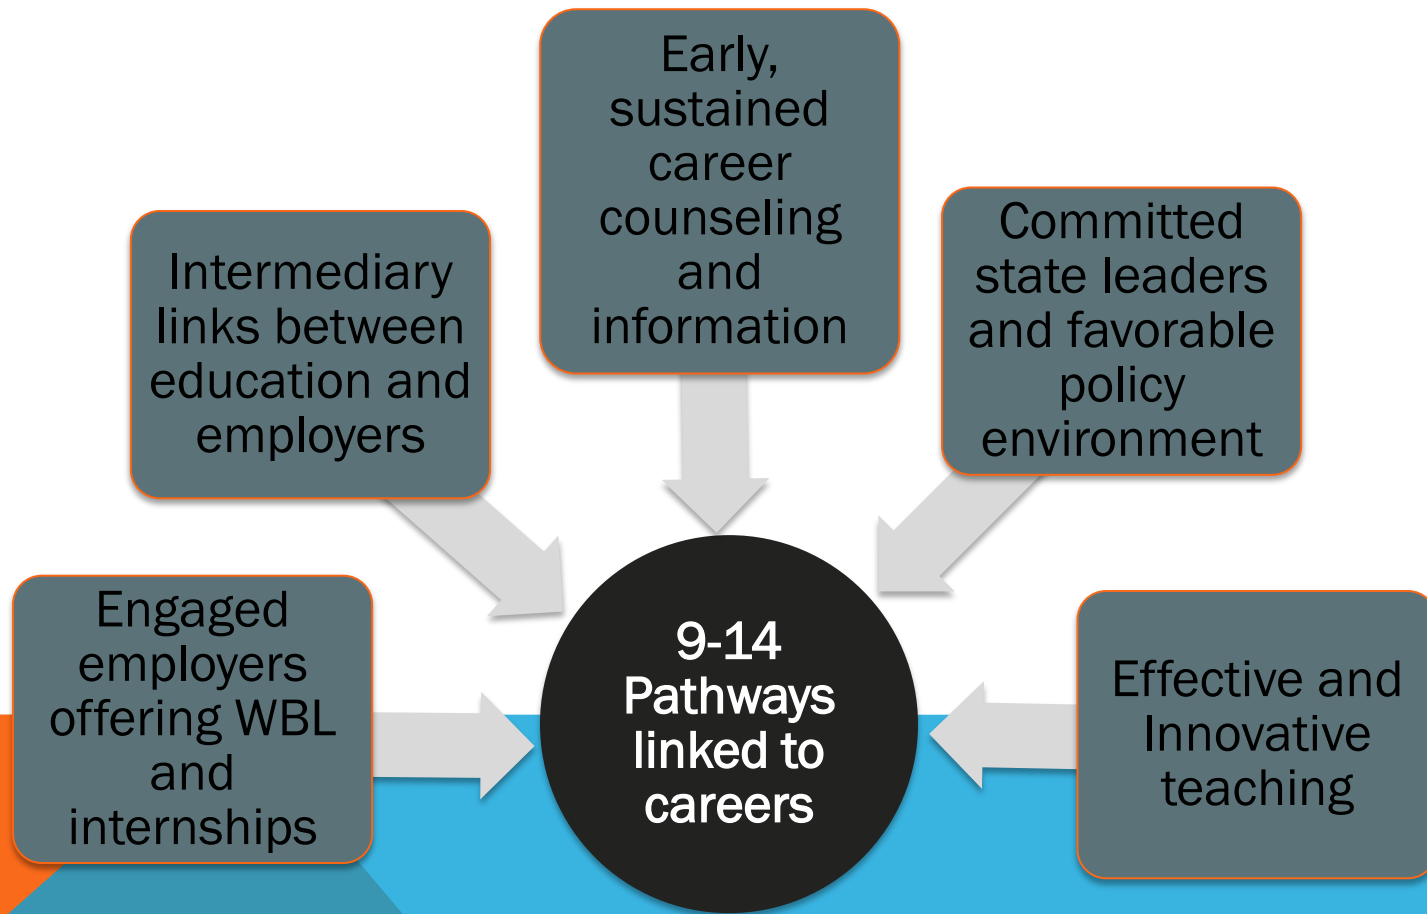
Early, sustained career counseling and information

Intermediary links between education and employers

Committed state leaders and favorable policy environment

Engaged employers offering WBL and internships

9-14 Pathways linked to careers

Effective and Innovative teaching